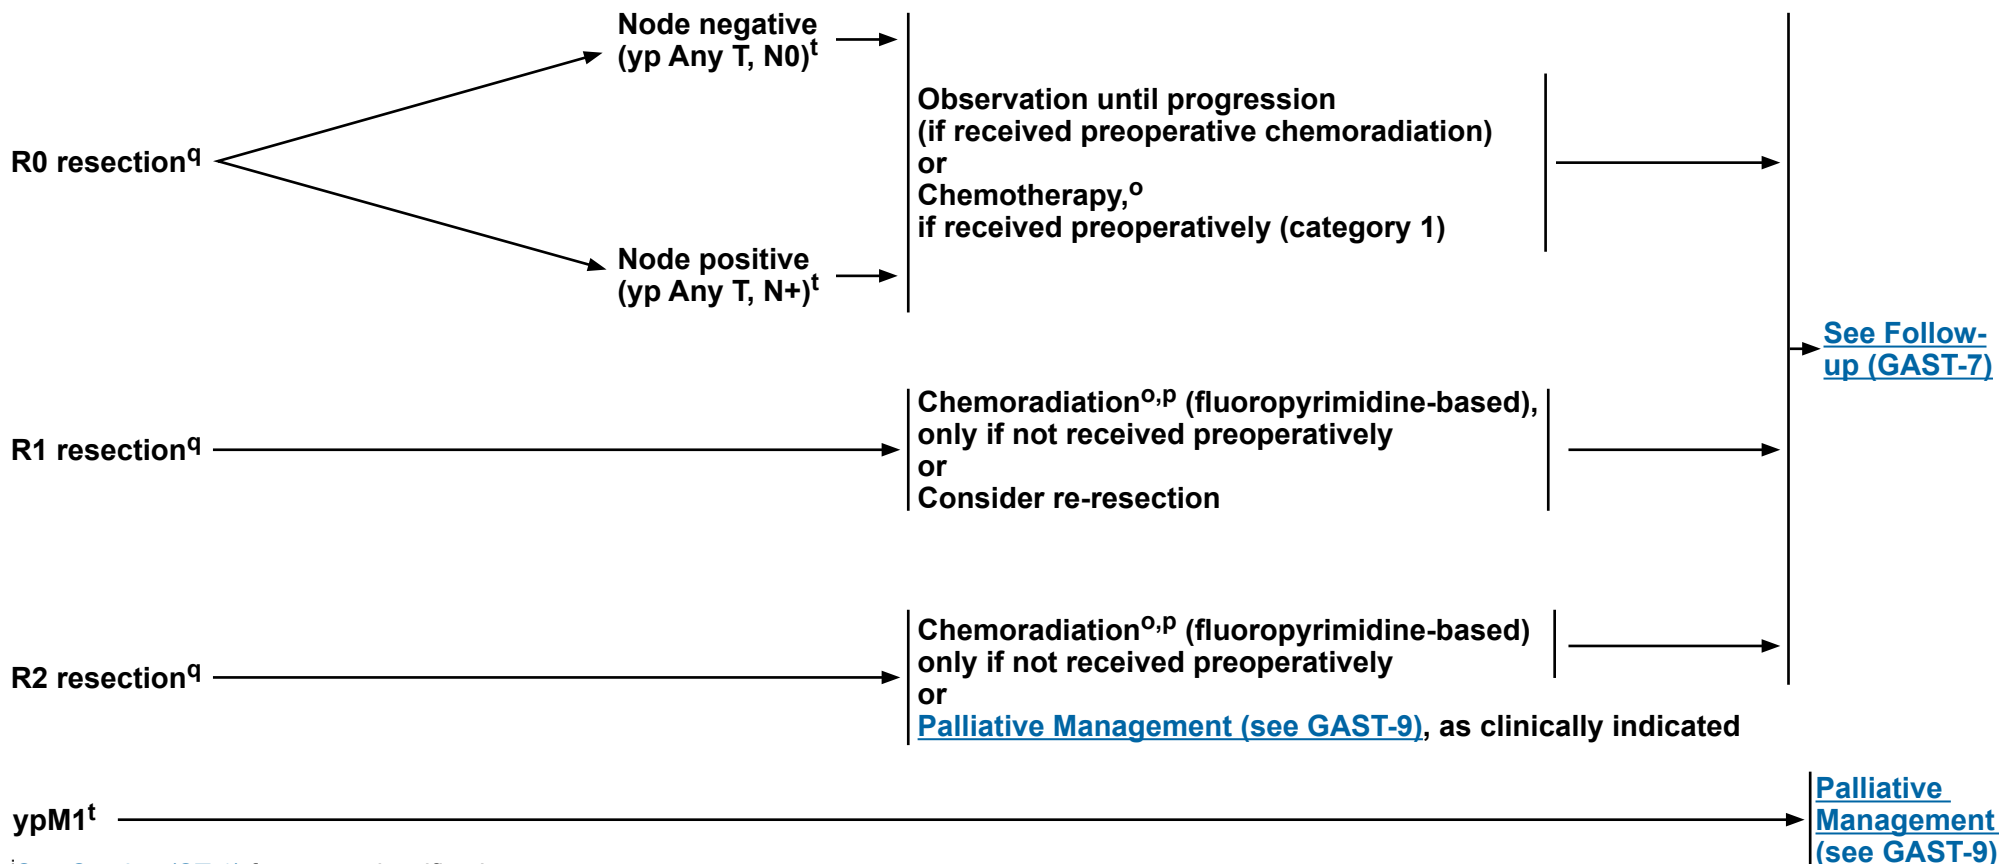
Node negative (yp Any T, N0)$^{t}$

Node positive (yp Any T, N+)$^{t}$

R0 resection$^{q}$

Observation until progression (if received preoperative chemoradiation)
or
Chemotherapy,$^{o}$ if received preoperatively (category 1)

R1 resection$^{q}$

Chemoradiation$^{o,p}$ (fluoropyrimidine-based), only if not received preoperatively
or
Consider re-resection

R2 resection$^{q}$

Chemoradiation$^{o,p}$ (fluoropyrimidine-based) only if not received preoperatively
or
Palliative Management (see GAST-9), as clinically indicated

See Follow-up (GAST-7)

ypM1$^{t}$

Palliative Management (see GAST-9)

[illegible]